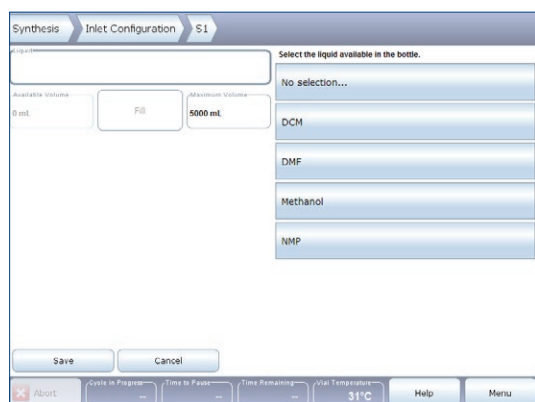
Synthesis
Inlet Configuration
S1

Liquid

Available Volume
0 mL
Fill
Maximum Volume
5000 mL

Select the liquid available in the bottle.
No selection...
DCM
DMF
Methanol
NMP

Save
Cancel

Abort
Cycle in Progress
--
Time to Pause
--
Time Remaining
--
Vial Temperature
31°C
Help
Menu